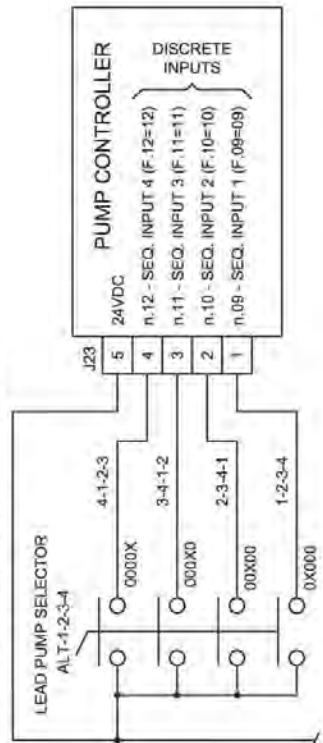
PUMP CONTROLLER

DISCRETE INPUTS

24VDC
n.12 - SEQ. INPUT 4 (F.12=12)
n.11 - SEQ. INPUT 3 (F.11=11)
n.10 - SEQ. INPUT 2 (F.10=10)
n.09 - SEQ. INPUT 1 (F.09=09)

J23
5
4
3
2
1

LEAD PUMP SELECTOR
ALT-1-2-3-4

4-1-2-3
000X
3-4-1-2
00X0
2-3-4-1
0X00
1-2-3-4
X000